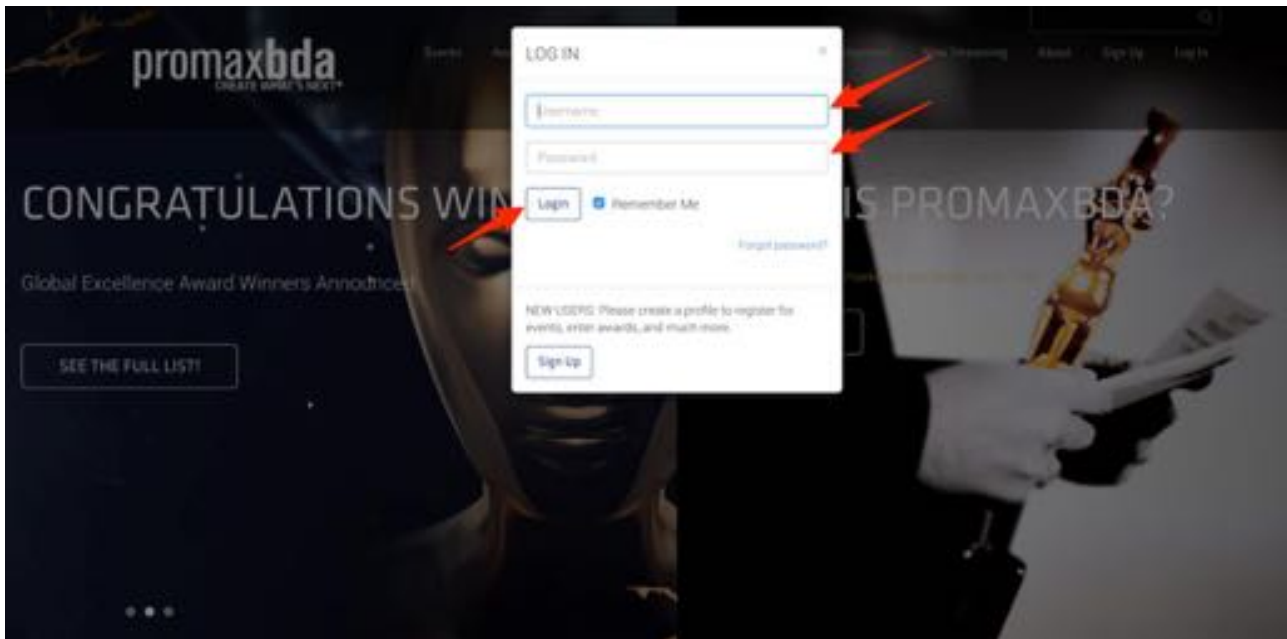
promaxbda
CREATE WHAT'S NEXT

Events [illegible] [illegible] Now Streaming About Sign Up Log In

LOG IN ×

Username

Password

Login Remember Me

Forgot password?

NEW USERS: Please create a profile to register for events, enter awards, and much more.

Sign Up

CONGRATULATIONS WIN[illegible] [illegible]IS PROMAXBDA?

Global Excellence Award Winners Announced!

SEE THE FULL LIST!